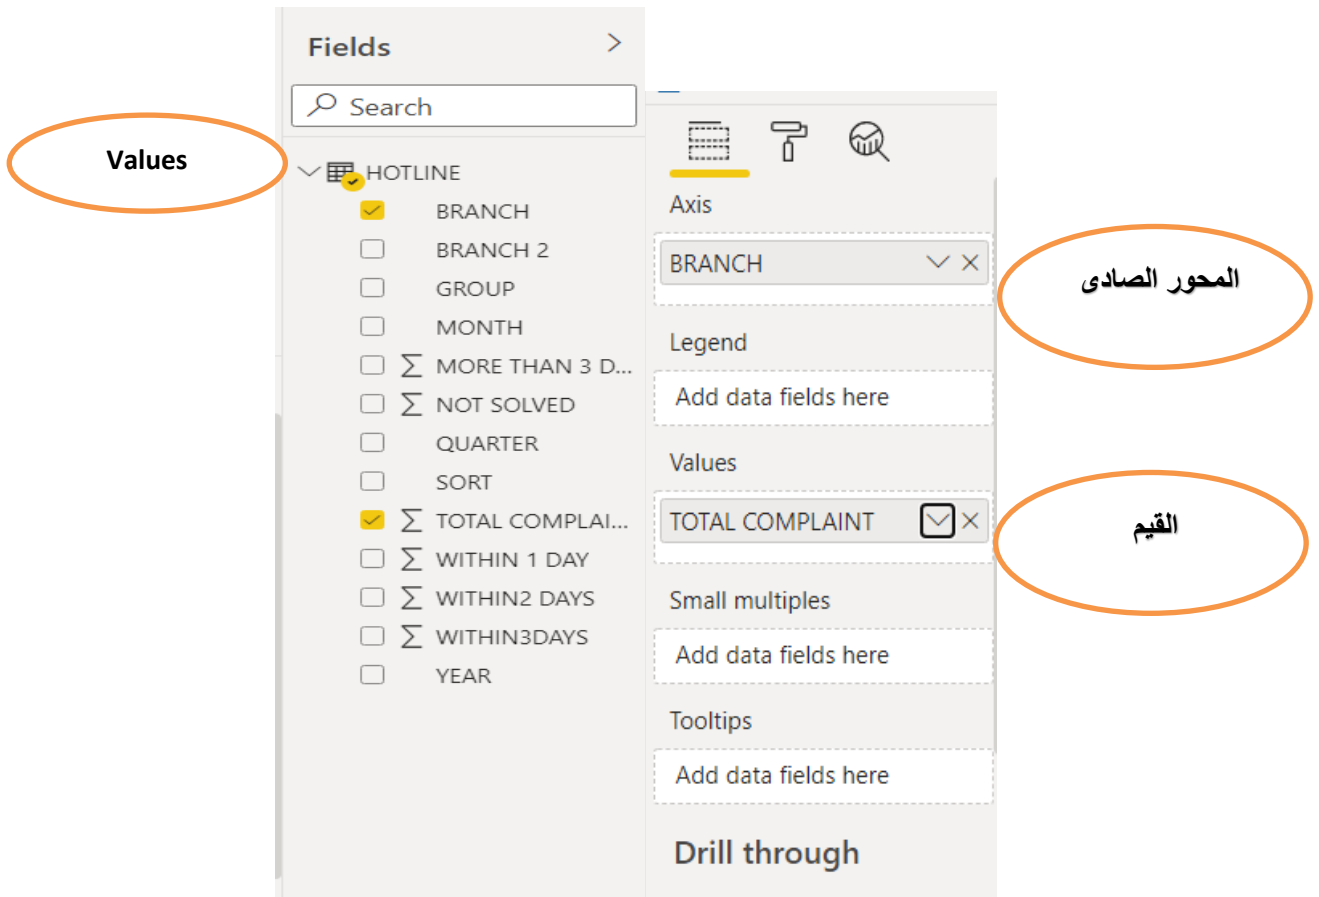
Values

Fields >

Search

HOTLINE
BRANCH
BRANCH 2
GROUP
MONTH
MORE THAN 3 D...
NOT SOLVED
QUARTER
SORT
TOTAL COMPLAI...
WITHIN 1 DAY
WITHIN2 DAYS
WITHIN3DAYS
YEAR

Axis
BRANCH

المحور الصادى

Legend
Add data fields here

Values
TOTAL COMPLAINT

القيم

Small multiples
Add data fields here

Tooltips
Add data fields here

Drill through